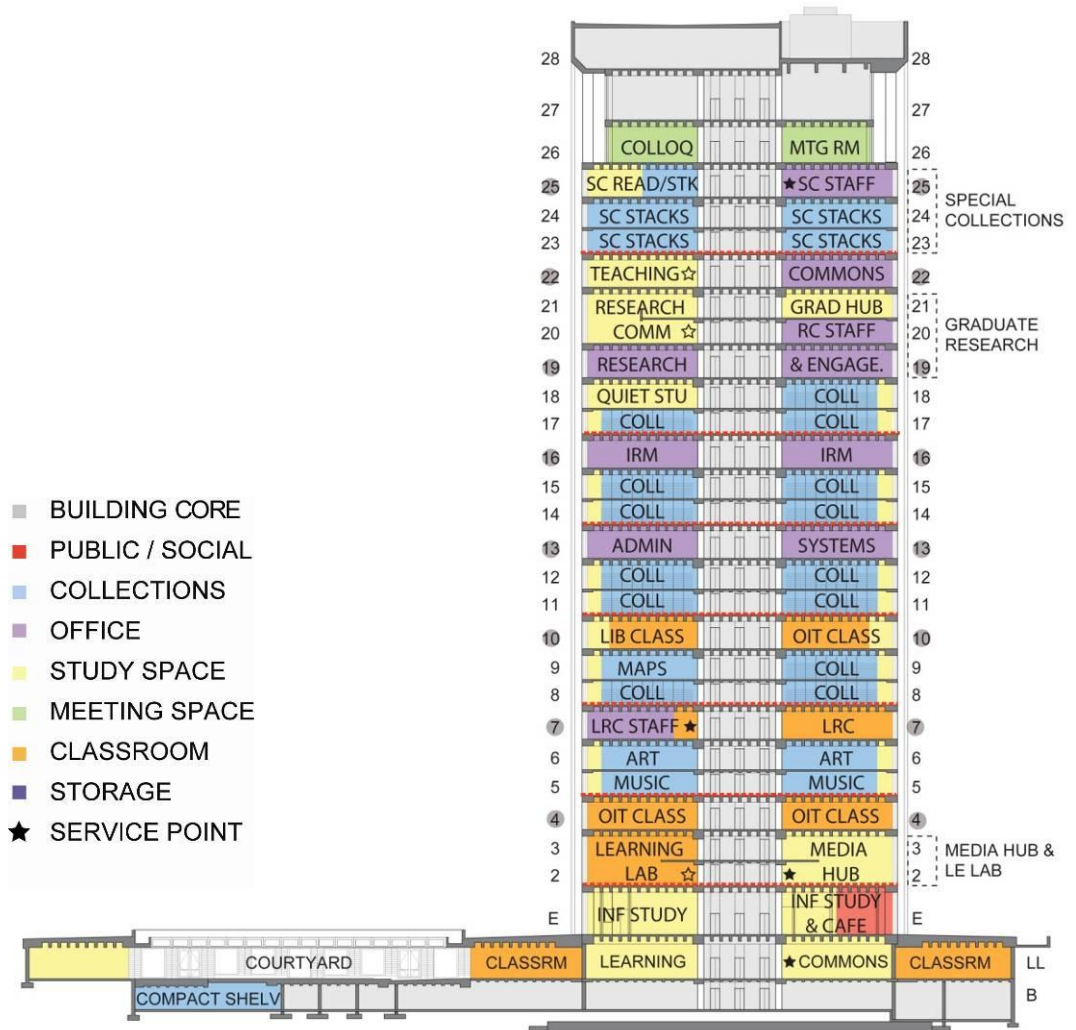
BUILDING CORE
PUBLIC / SOCIAL
COLLECTIONS
OFFICE
STUDY SPACE
MEETING SPACE
CLASSROOM
STORAGE
★ SERVICE POINT

| | | | |
|---|---|---|---|
| 28 | | | 28 |
| 27 | | | 27 |
| 26 | COLLOQ | MTG RM | 26 |
| 25 | SC READ/STK | ★SC STAFF | 25 |
| 24 | SC STACKS | SC STACKS | 24 |
| 23 | SC STACKS | SC STACKS | 23 |
| 22 | TEACHING☆ | COMMONS | 22 |
| 21 | RESEARCH | GRAD HUB | 21 |
| 20 | COMM ☆ | RC STAFF | 20 |
| 19 | RESEARCH | & ENGAGE. | 19 |
| 18 | QUIET STU | COLL | 18 |
| 17 | COLL | COLL | 17 |
| 16 | IRM | IRM | 16 |
| 15 | COLL | COLL | 15 |
| 14 | COLL | COLL | 14 |
| 13 | ADMIN | SYSTEMS | 13 |
| 12 | COLL | COLL | 12 |
| 11 | COLL | COLL | 11 |
| 10 | LIB CLASS | OIT CLASS | 10 |
| 9 | MAPS | COLL | 9 |
| 8 | COLL | COLL | 8 |
| 7 | LRC STAFF★ | LRC | 7 |
| 6 | ART | ART | 6 |
| 5 | MUSIC | MUSIC | 5 |
| 4 | OIT CLASS | OIT CLASS | 4 |
| 3 | LEARNING | MEDIA | 3 |
| 2 | LAB ☆ | ★ HUB | 2 |
| E | INF STUDY | INF STUDY & CAFE | E |
| LL | LEARNING | ★COMMONS | LL |
| B | | | B |

SPECIAL COLLECTIONS
GRADUATE RESEARCH
MEDIA HUB & LE LAB
COURTYARD
CLASSRM
CLASSRM
COMPACT SHELV